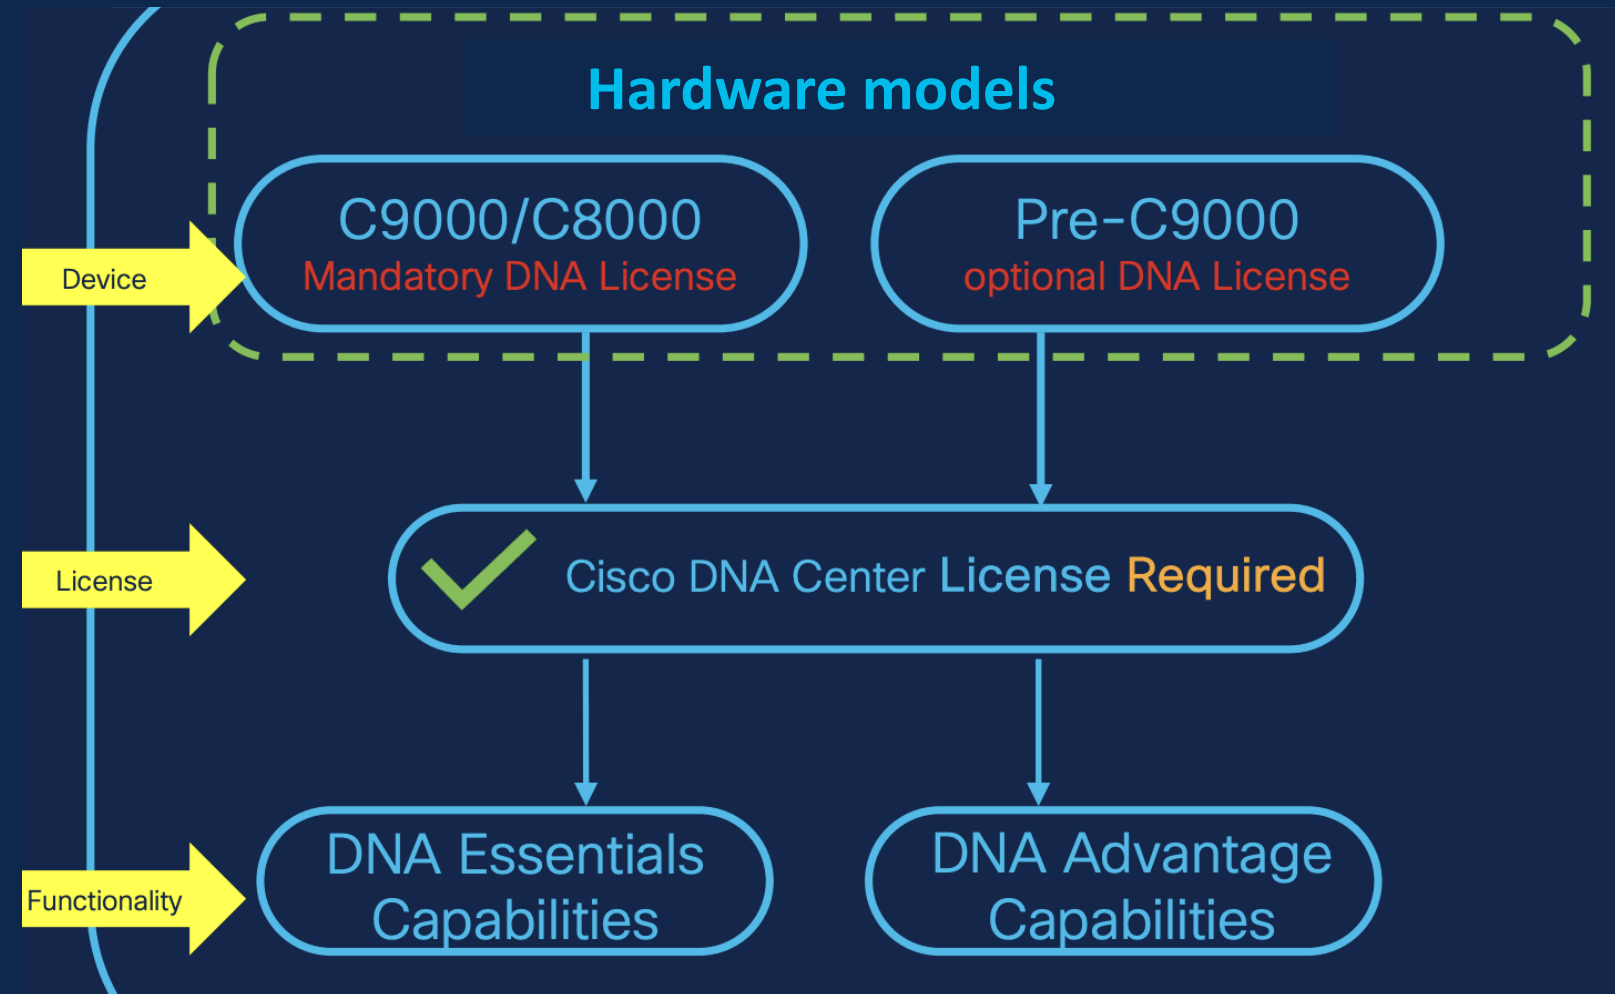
Hardware models

Device

C9000/C8000
Mandatory DNA License

Pre-C9000
optional DNA License

License

Cisco DNA Center License Required

Functionality

DNA Essentials Capabilities

DNA Advantage Capabilities